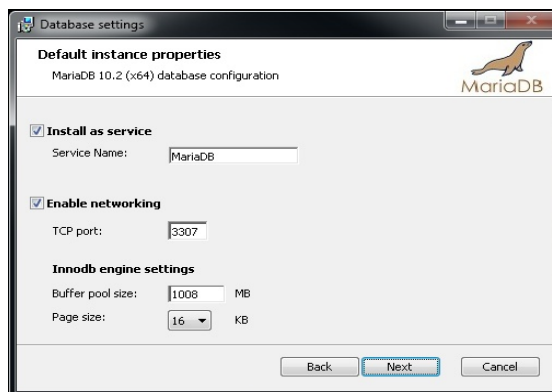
Database settings

Default instance properties

MariaDB 10.2 (x64) database configuration

MariaDB

Install as service

Service Name: MariaDB

Enable networking

TCP port: 3307

Innodb engine settings

Buffer pool size: 1008 MB

Page size: 16 KB

Back Next Cancel